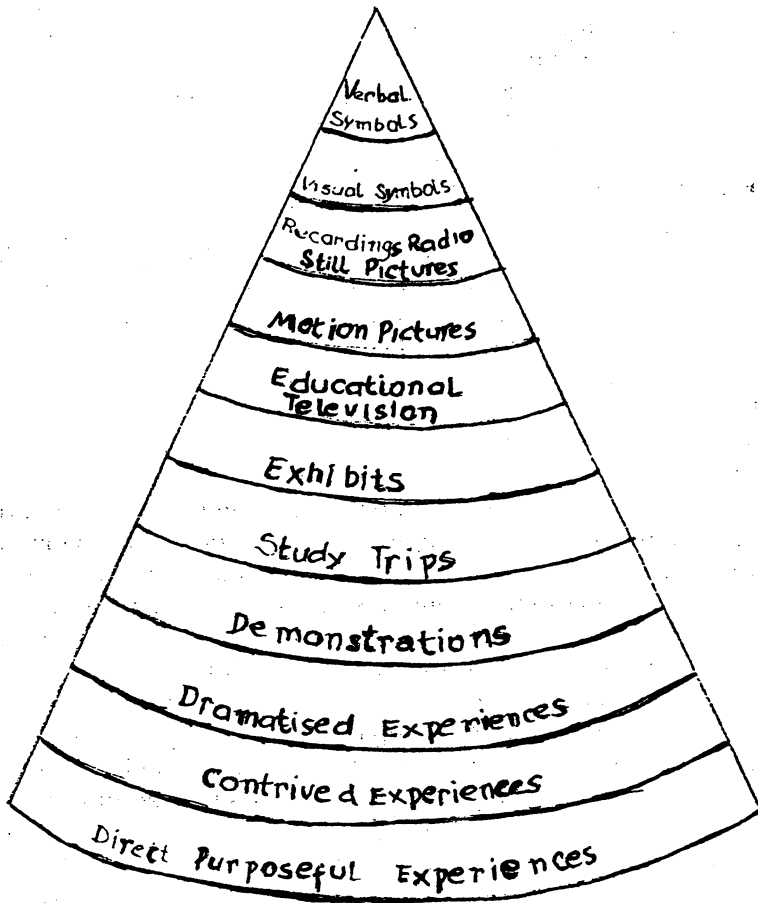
Verbal Symbols

Visual Symbols

Recordings Radio Still Pictures

Motion Pictures

Educational Television

Exhibits

Study Trips

Demonstrations

Dramatised Experiences

Contrived Experiences

Direct Purposeful Experiences